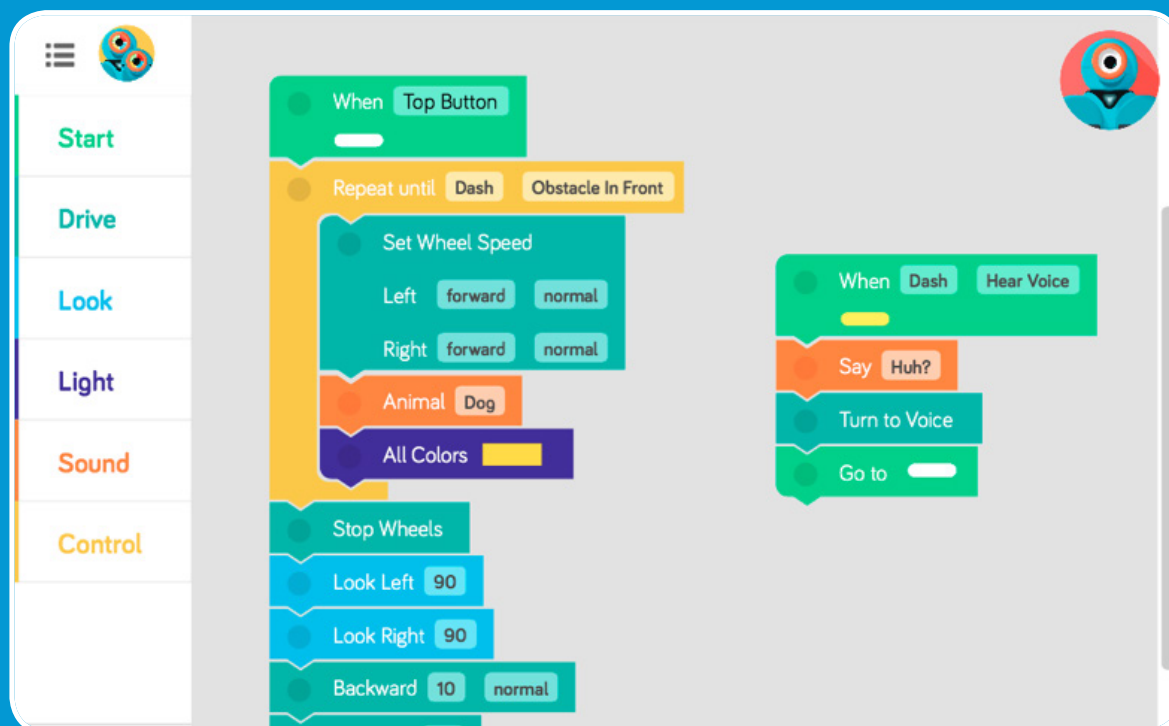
Start

Drive

Look

Light

Sound

Control

When Top Button

Repeat until Dash Obstacle In Front

Set Wheel Speed

Left forward normal

Right forward normal

Animal Dog

All Colors

Stop Wheels

Look Left 90

Look Right 90

Backward 10 normal

When Dash Hear Voice

Say Huh?

Turn to Voice

Go to